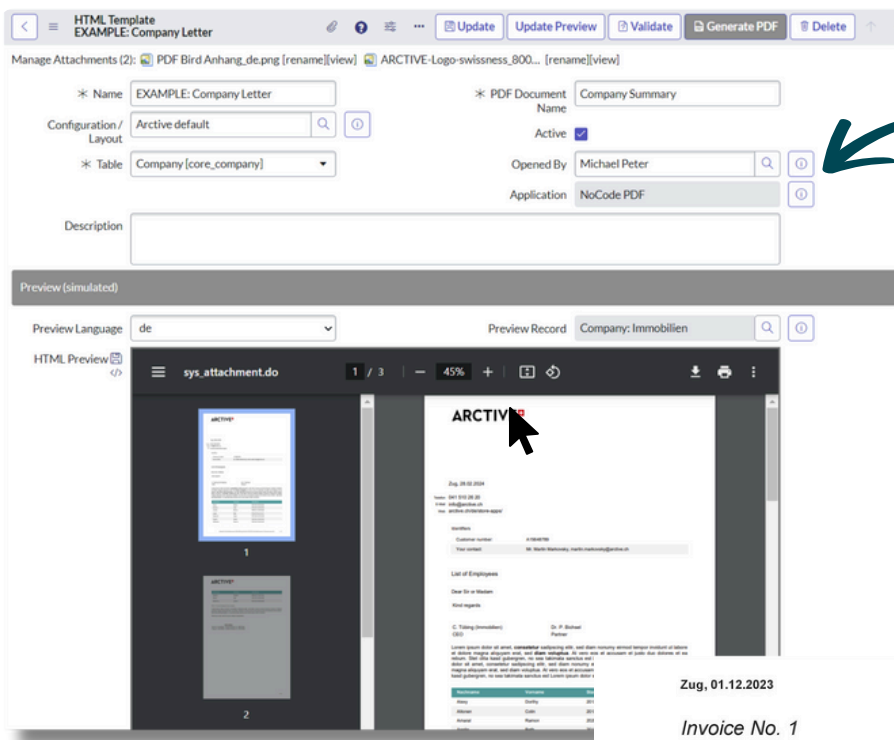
HTML Template
EXAMPLE: Company Letter

Update | Update Preview | Validate | Generate PDF | Delete

Manage Attachments (2): PDF Bird Anhang_de.png [rename][view] ARCTIVE-Logo-swissness_800... [rename][view]

✳ Name: EXAMPLE: Company Letter
✳ PDF Document Name: Company Summary
Configuration / Layout: Arctive default
Active
✳ Table: Company [core_company]
Opened By: Michael Peter
Application: NoCode PDF
Description

Preview (simulated)

Preview Language: de
Preview Record: Company: Immobilien
HTML Preview

sys_attachment.do 1 / 3 — 45% +

1

2

ARCTIVE

Zug, 28.02.2024

List of Employees

Dear Sir or Madam

Kind regards

Zug, 01.12.2023

Invoice No. 1